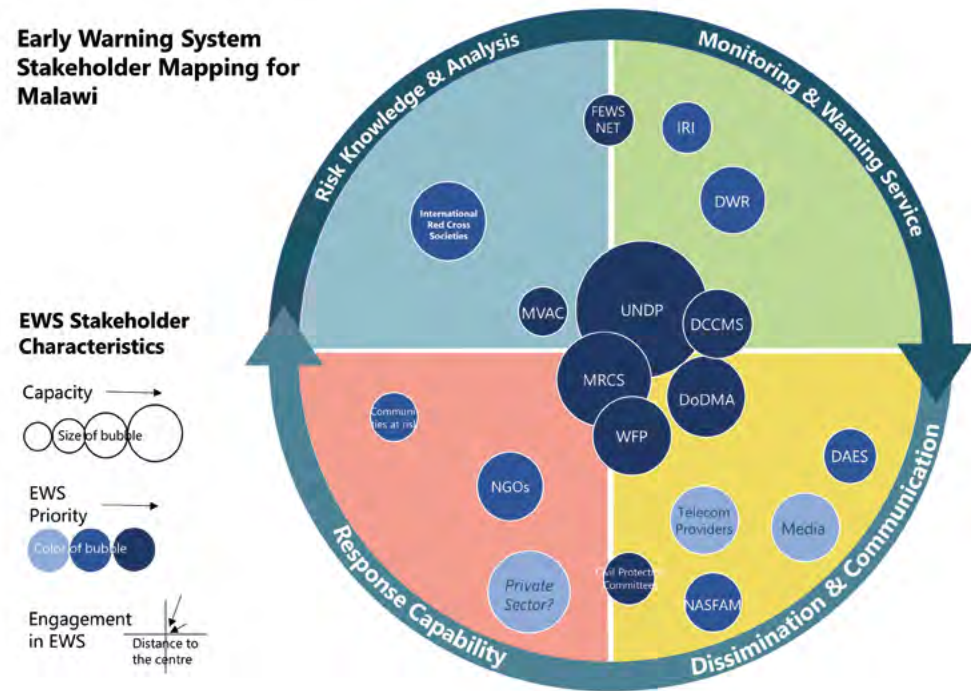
Early Warning System Stakeholder Mapping for Malawi

EWS Stakeholder Characteristics

Capacity

Size of bubble

EWS Priority

Color of bubble

Engagement in EWS

Distance to the centre

Risk Knowledge & Analysis

Monitoring & Warning Service

Dissimination & Communication

Response Capability

FEWS NET

IRI

DWR

International Red Cross Societies

MVAC

UNDP

DCCMS

MRCS

DoDMA

WFP

Communities at risk

NGOs

DAES

Telecom Providers

Media

Private Sector?

Civil Protection Committees

NASFAM